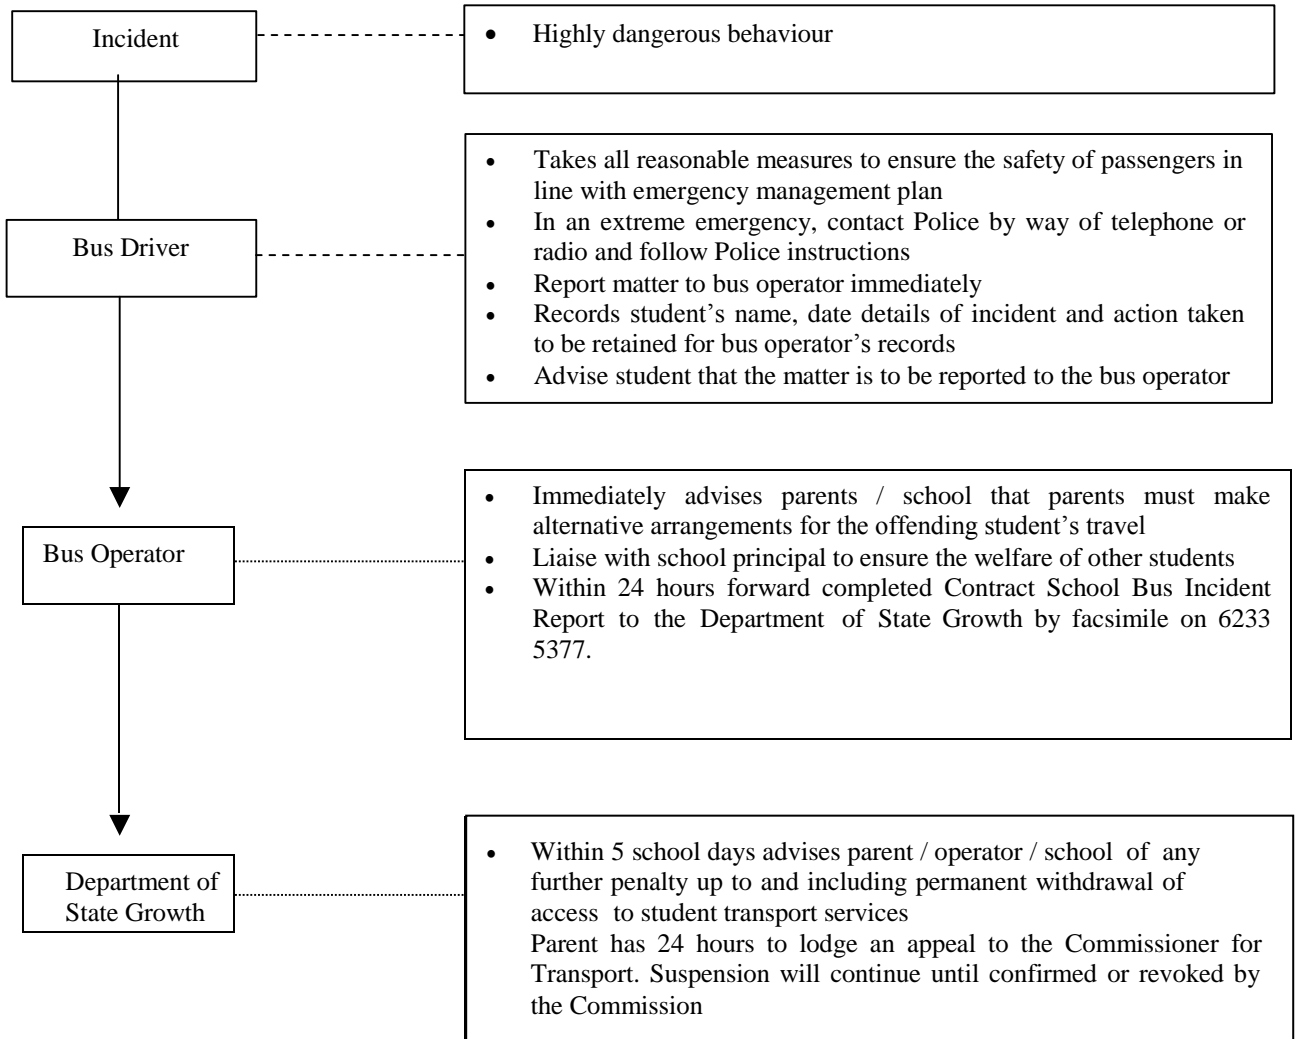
Incident

- Highly dangerous behaviour

Bus Driver

- Takes all reasonable measures to ensure the safety of passengers in line with emergency management plan
- In an extreme emergency, contact Police by way of telephone or radio and follow Police instructions
- Report matter to bus operator immediately
- Records student's name, date details of incident and action taken to be retained for bus operator's records
- Advise student that the matter is to be reported to the bus operator

Bus Operator

- Immediately advises parents / school that parents must make alternative arrangements for the offending student's travel
- Liaise with school principal to ensure the welfare of other students
- Within 24 hours forward completed Contract School Bus Incident Report to the Department of State Growth by facsimile on 6233 5377.

Department of State Growth

- Within 5 school days advises parent / operator / school of any further penalty up to and including permanent withdrawal of access to student transport services

Parent has 24 hours to lodge an appeal to the Commissioner for Transport. Suspension will continue until confirmed or revoked by the Commission